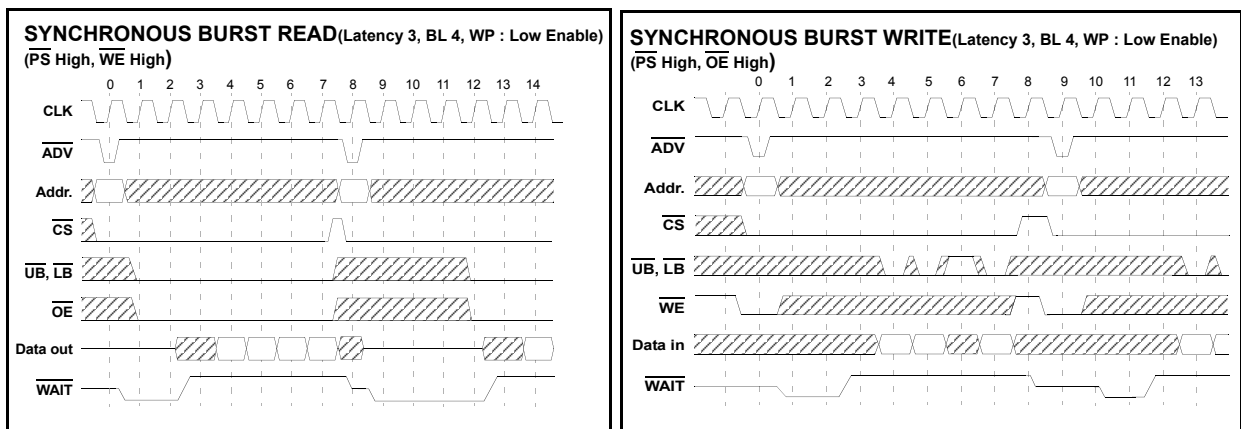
SYNCHRONOUS BURST READ(Latency 3, BL 4, WP : Low Enable)
($\overline{PS}$ High, $\overline{WE}$ High)

0 1 2 3 4 5 6 7 8 9 10 11 12 13 14

CLK

$\overline{ADV}$

Addr.

$\overline{CS}$

$\overline{UB}$, $\overline{LB}$

$\overline{OE}$

Data out

$\overline{WAIT}$

SYNCHRONOUS BURST WRITE(Latency 3, BL 4, WP : Low Enable)
($\overline{PS}$ High, $\overline{OE}$ High)

0 1 2 3 4 5 6 7 8 9 10 11 12 13

CLK

$\overline{ADV}$

Addr.

$\overline{CS}$

$\overline{UB}$, $\overline{LB}$

$\overline{WE}$

Data in

$\overline{WAIT}$